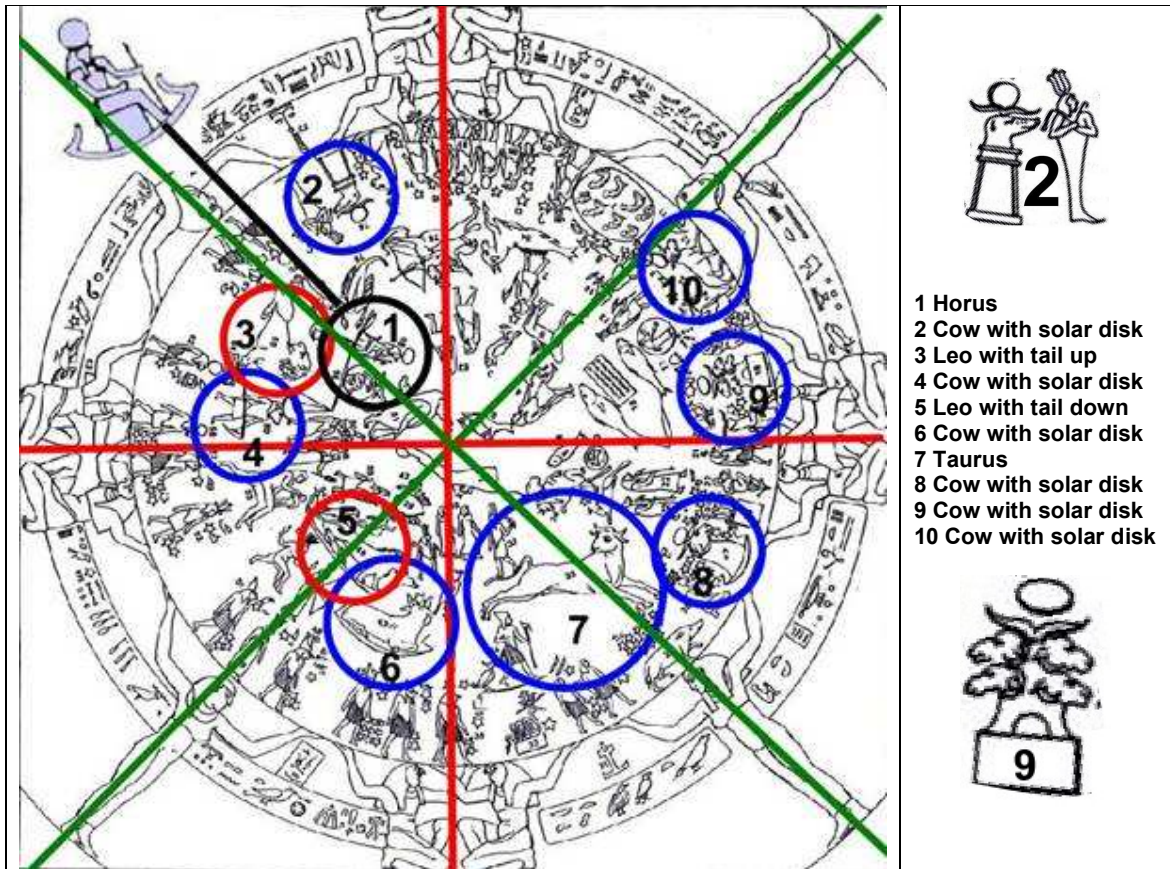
2

10

1

3

9

4

5

8

7

6

2

1 Horus
2 Cow with solar disk
3 Leo with tail up
4 Cow with solar disk
5 Leo with tail down
6 Cow with solar disk
7 Taurus
8 Cow with solar disk
9 Cow with solar disk
10 Cow with solar disk

9